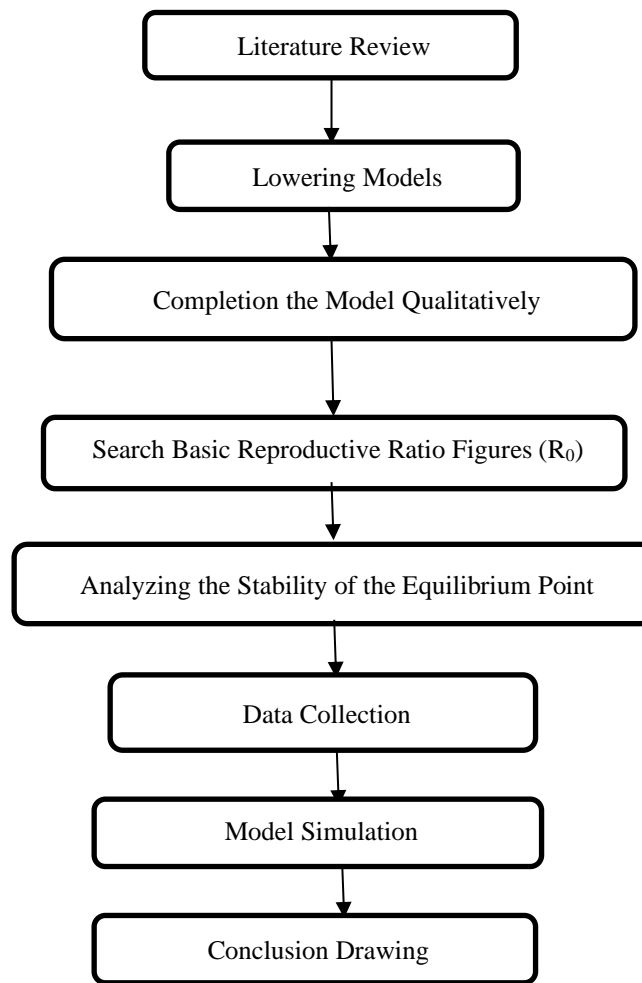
Literature Review

Lowering Models

Completion the Model Qualitatively

Search Basic Reproductive Ratio Figures ($R_0$)

Analyzing the Stability of the Equilibrium Point

Data Collection

Model Simulation

Conclusion Drawing